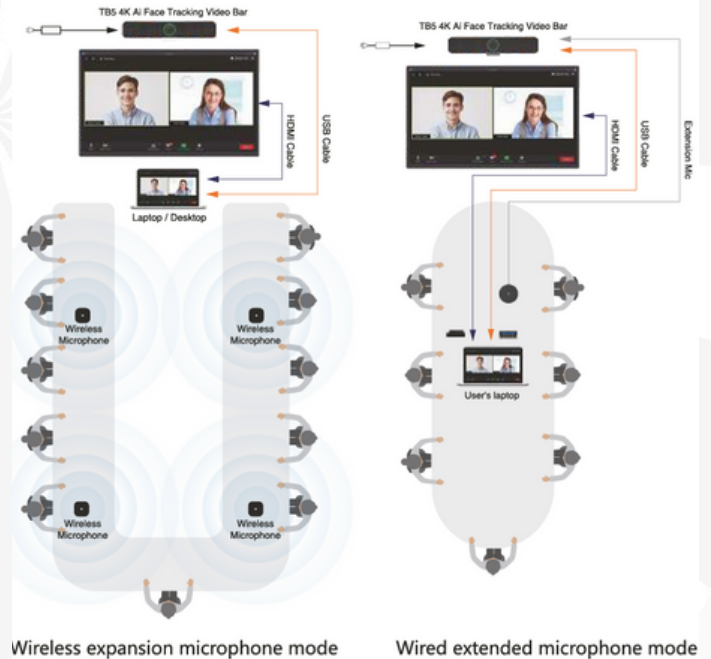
TB5 4K Ai Face Tracking Video Bar

HDMI Cable

USB Cable

Laptop / Desktop

Wireless Microphone

Wireless Microphone

Wireless Microphone

Wireless Microphone

TB5 4K Ai Face Tracking Video Bar

HDMI Cable

USB Cable

Extension Mic

User's laptop

Wireless expansion microphone mode

Wired extended microphone mode